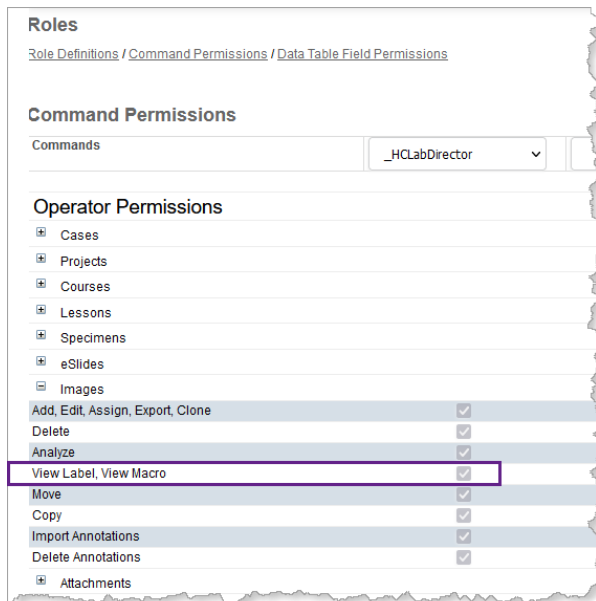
Roles

Role Definitions / Command Permissions / Data Table Field Permissions

Command Permissions

Commands

_HCLabDirector

Operator Permissions

Cases

Projects

Courses

Lessons

Specimens

eSlides

Images

Add, Edit, Assign, Export, Clone

Delete

Analyze

View Label, View Macro

Move

Copy

Import Annotations

Delete Annotations

Attachments